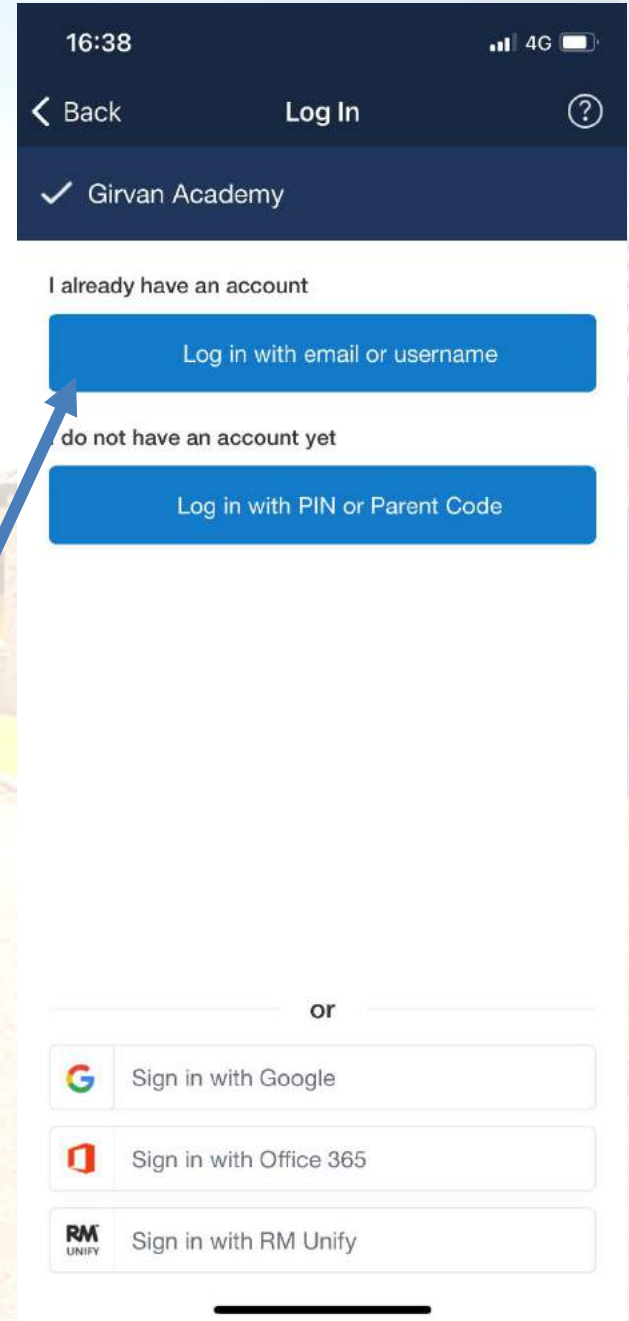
16:38

4G

Back

Log In

?

Girvan Academy

I already have an account

Log in with email or username

I do not have an account yet

Log in with PIN or Parent Code

or

Sign in with Google

Sign in with Office 365

RM UNIFY

Sign in with RM Unify